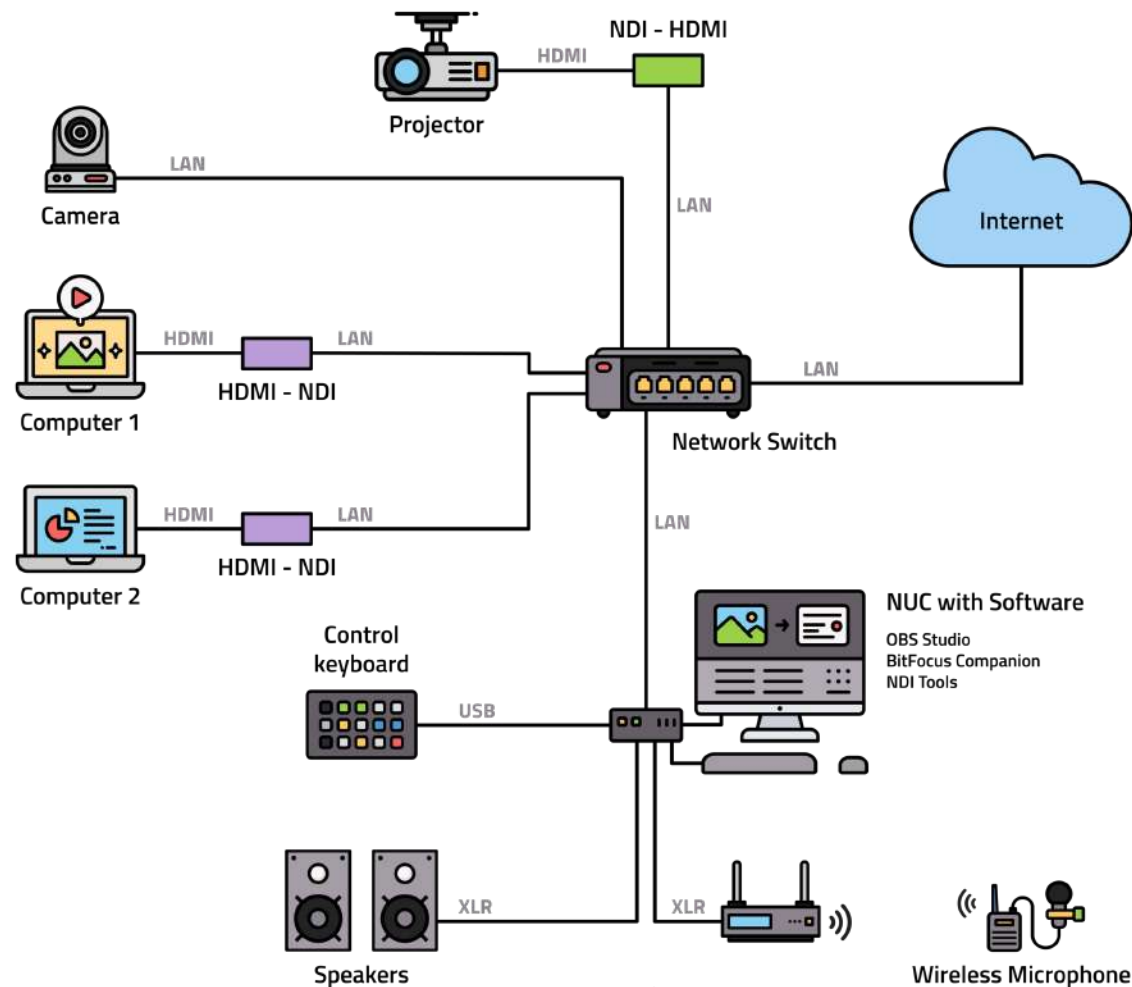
NDI - HDMI

HDMI

Projector

LAN

Camera

LAN

Internet

HDMI

LAN

HDMI - NDI

Computer 1

LAN

Network Switch

HDMI

LAN

HDMI - NDI

Computer 2

LAN

NUC with Software

OBS Studio
BitFocus Companion
NDI Tools

Control keyboard

USB

XLR

XLR

Speakers

Wireless Microphone